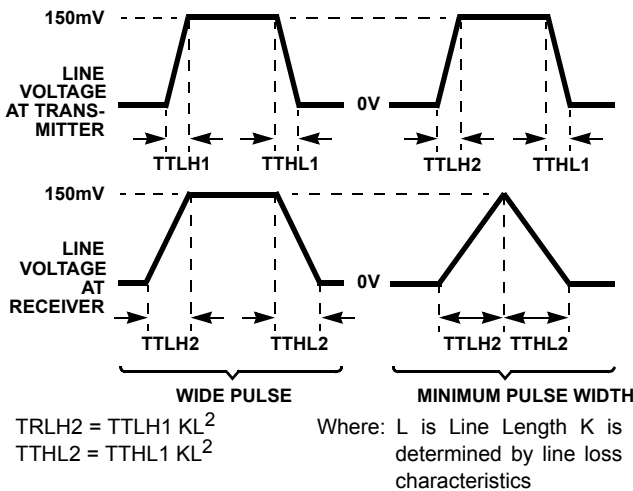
150mV

LINE VOLTAGE AT TRANSMITTER

0V

TTLH1 TTHL1

TTLH2 TTHL1

150mV

LINE VOLTAGE AT RECEIVER

0V

TTLH2 TTHL2

TTLH2 TTHL2

WIDE PULSE

MINIMUM PULSE WIDTH

TRLH2 = TTLH1 $KL^2$
TTHL2 = TTHL1 $KL^2$

Where: L is Line Length K is determined by line loss characteristics